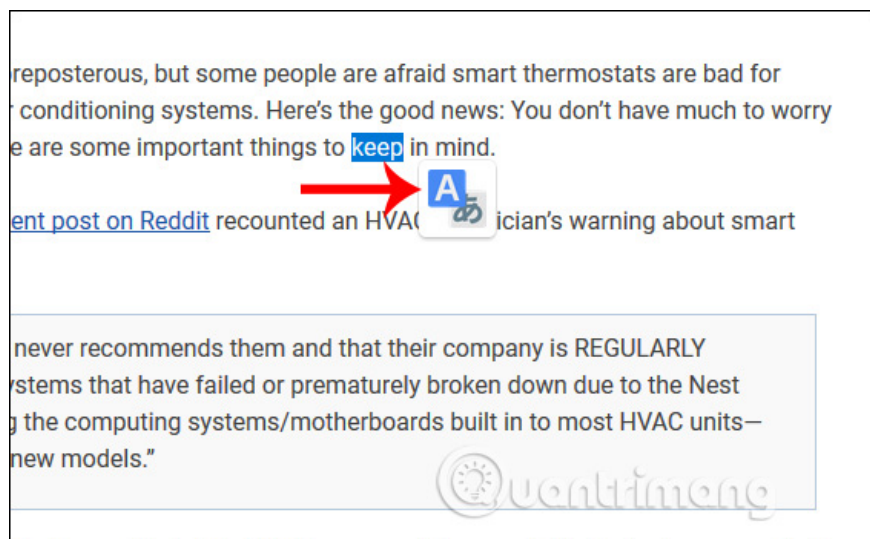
preposterous, but some people are afraid smart thermostats are bad for r conditioning systems. Here's the good news: You don't have much to worry e are some important things to keep in mind.

ent post on Reddit recounted an HVAC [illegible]ician's warning about smart

A あ

never recommends them and that their company is REGULARLY ystems that have failed or prematurely broken down due to the Nest g the computing systems/motherboards built in to most HVAC units— new models."

Quantrimang